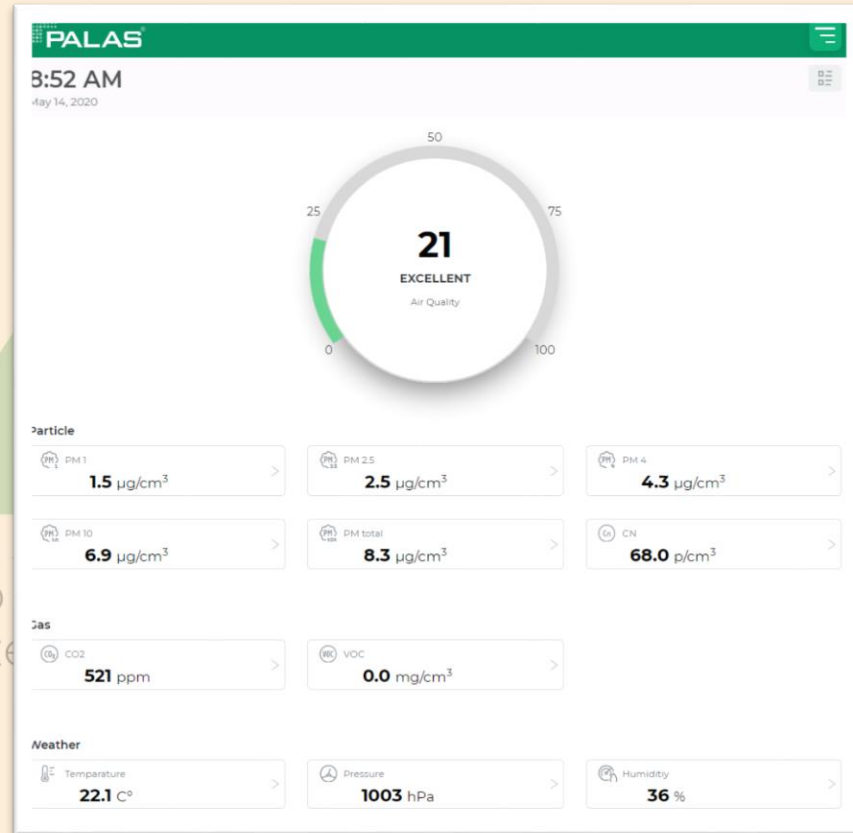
PALAS

8:52 AM
May 14, 2020

50
25
75
0
100
21
EXCELLENT
Air Quality

Particle

PM 1
1.5 μg/cm$^3$

PM 2.5
2.5 μg/cm$^3$

PM 4
4.3 μg/cm$^3$

PM 10
6.9 μg/cm$^3$

PM total
8.3 μg/cm$^3$

CN
68.0 p/cm$^3$

Gas

CO2
521 ppm

VOC
0.0 mg/cm$^3$

Weather

Temparature
22.1 C°

Pressure
1003 hPa

Humiditiy
36 %